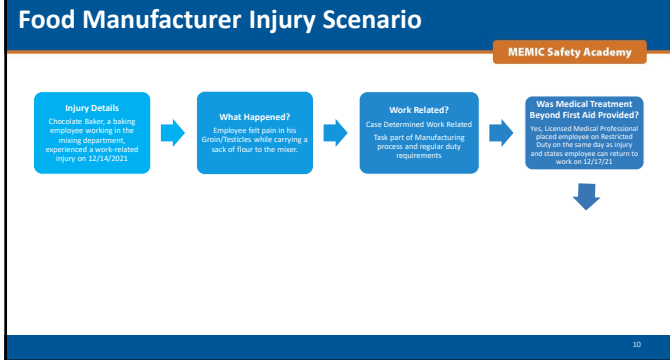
Food Manufacturer Injury Scenario

MEMIC Safety Academy

Injury Details
Chocolate Baker, a baking employee working in the mixing department, experienced a work-related injury on 12/14/2021

What Happened?
Employee felt pain in his Groin/Testicles while carrying a sack of flour to the mixer.

Work Related?
Case Determined Work Related
Task part of Manufacturing process and regular duty requirements

Was Medical Treatment Beyond First Aid Provided?
Yes, Licensed Medical Professional placed employee on Restricted Duty on the same day as injury and states employee can return to work on 12/17/21

10